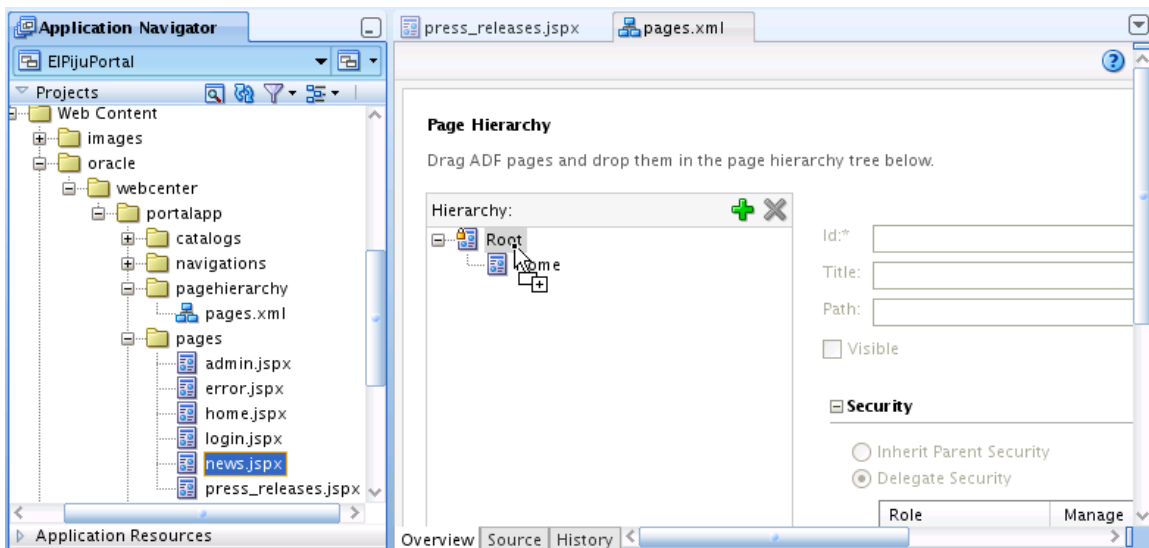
Application Navigator

ElPijuPortal

Projects

Web Content
images
oracle
webcenter
portalapp
catalogs
navigations
pagehierarchy
pages.xml
pages
admin.jspx
error.jspx
home.jspx
login.jspx
news.jspx
press_releases.jspx

Application Resources

press_releases.jspx
pages.xml

Page Hierarchy

Drag ADF pages and drop them in the page hierarchy tree below.

Hierarchy:
Root
Home

Id:*
Title:
Path:
Visible

Security

Inherit Parent Security
Delegate Security

| Role | Manage |
|---|---|

Overview | Source | History